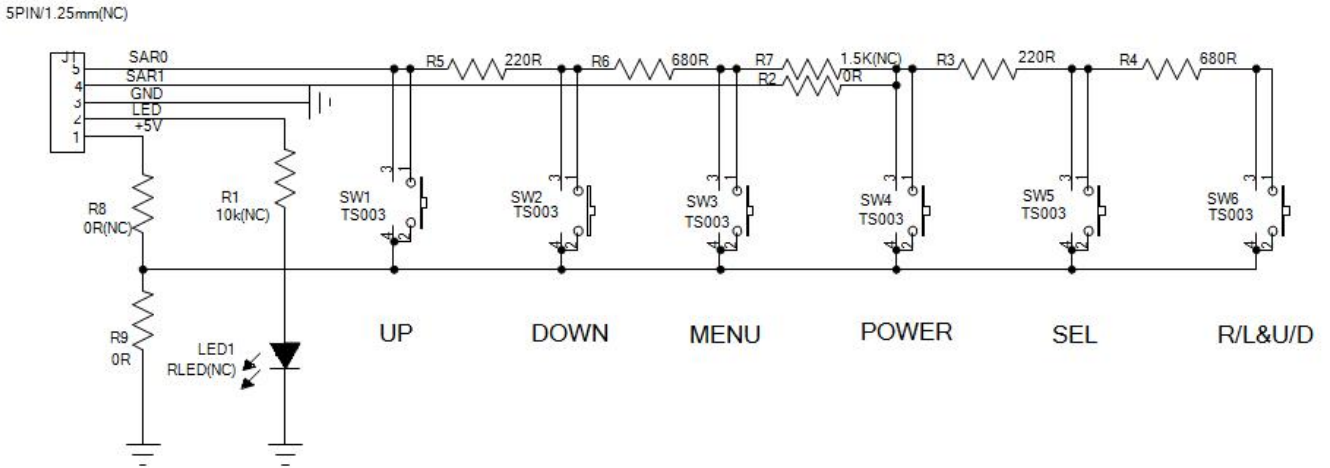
5PIN/1.25mm(NC)

J1
5
4
3
2
1
SAR0
SAR1
GND
LED
+5V

R5 220R
R6 680R
R7 1.5K(NC)
R2 0R
R3 220R
R4 680R

R8
0R(NC)

R1
10k(NC)

R9
0R

LED1
RLED(NC)

SW1
TS003
3 1
4 2

SW2
TS003
3 1
4 2

SW3
TS003
3 1
4 2

SW4
TS003
3 1
4 2

SW5
TS003
3 1
4 2

SW6
TS003
3 1
4 2

UP
DOWN
MENU
POWER
SEL
R/L&U/D